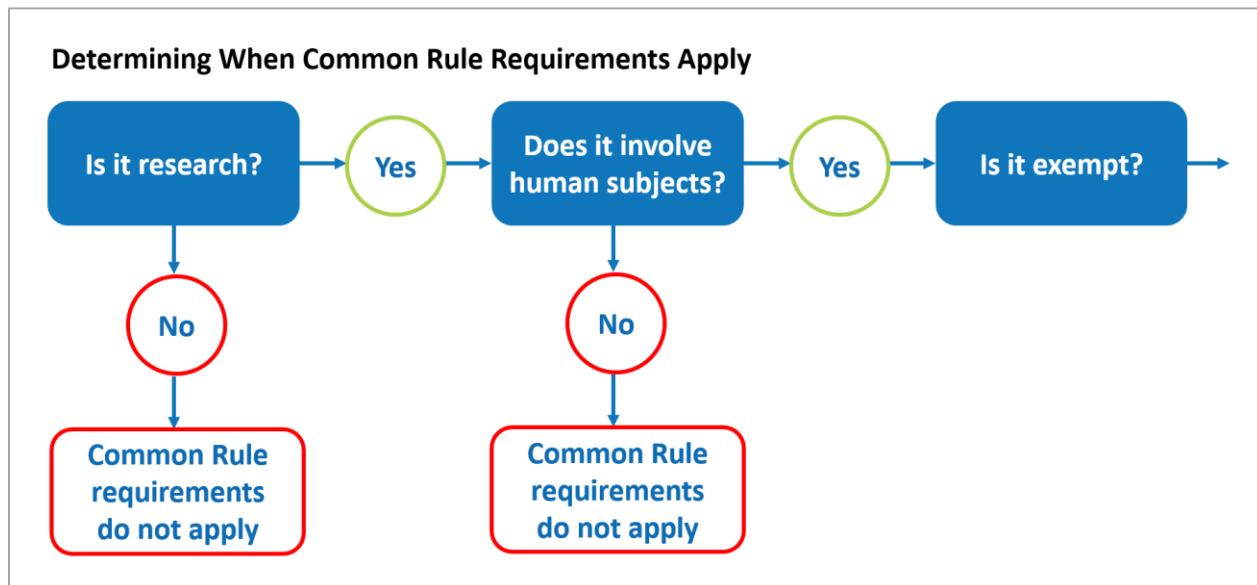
Determining When Common Rule Requirements Apply

Is it research?

Yes

Does it involve human subjects?

Yes

Is it exempt?

No

Common Rule requirements do not apply

No

Common Rule requirements do not apply